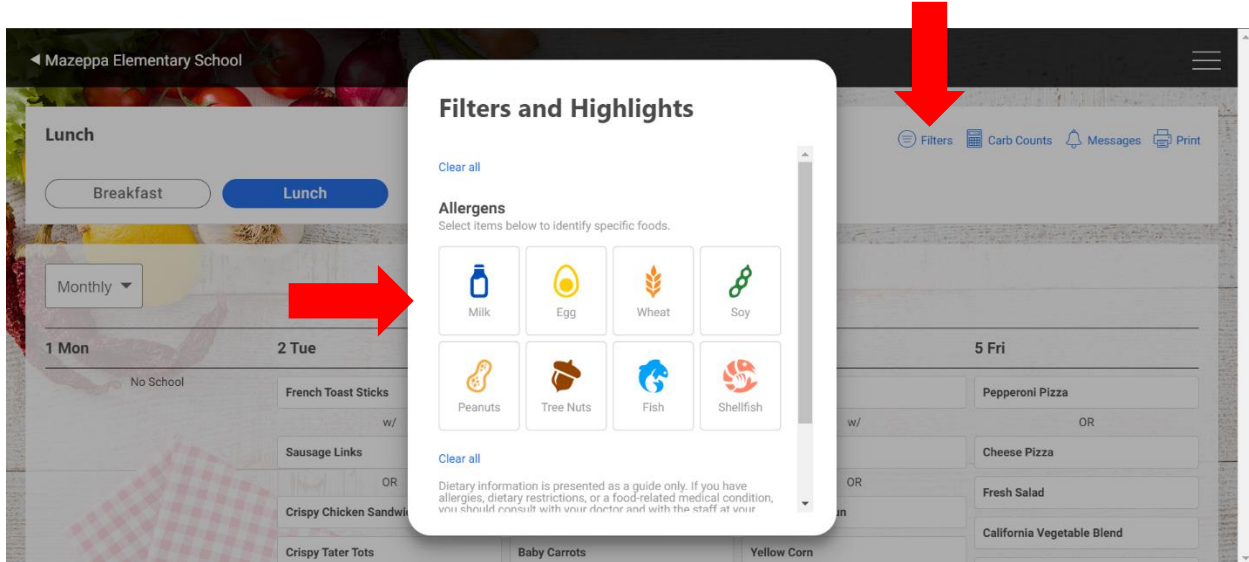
◀ Mazeppa Elementary School

Lunch

Breakfast
Lunch

Filters
Carb Counts
Messages
Print

Monthly ▼

1 Mon
No School

2 Tue
French Toast Sticks
w/
Sausage Links
OR
Crispy Chicken Sandwi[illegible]
Crispy Tater Tots

Baby Carrots

w/
OR
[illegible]n
Yellow Corn

5 Fri
Pepperoni Pizza
OR
Cheese Pizza
Fresh Salad
California Vegetable Blend

Filters and Highlights

Clear all

Allergens
Select items below to identify specific foods.

Milk
Egg
Wheat
Soy
Peanuts
Tree Nuts
Fish
Shellfish

Clear all

Dietary information is presented as a guide only. If you have allergies, dietary restrictions, or a food-related medical condition, you should consult with your doctor and with the staff at your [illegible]